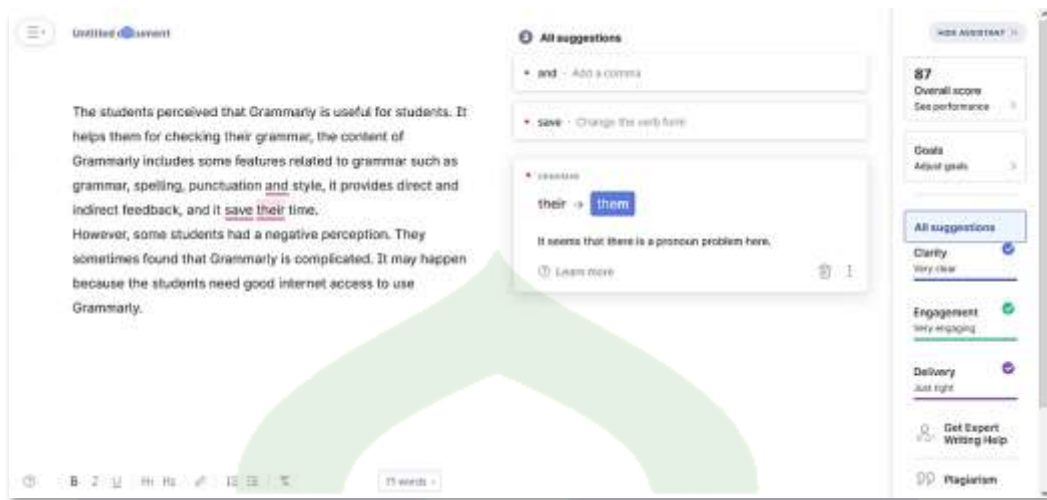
Untitled document

The students perceived that Grammarly is useful for students. It helps them for checking their grammar, the content of Grammarly includes some features related to grammar such as grammar, spelling, punctuation and style, it provides direct and indirect feedback, and it save their time.
However, some students had a negative perception. They sometimes found that Grammarly is complicated. It may happen because the students need good internet access to use Grammarly.

B I U H1 H2 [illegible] words

3 All suggestions

and · Add a comma

save · Change the verb form

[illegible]

their → them

It seems that there is a pronoun problem here.

Learn more

HIDE ASSISTANT

87
Overall score
See performance

Goals
Adjust goals

All suggestions

Clarity
Very clear

Engagement
Very engaging

Delivery
Just right

Get Expert Writing Help

Plagiarism